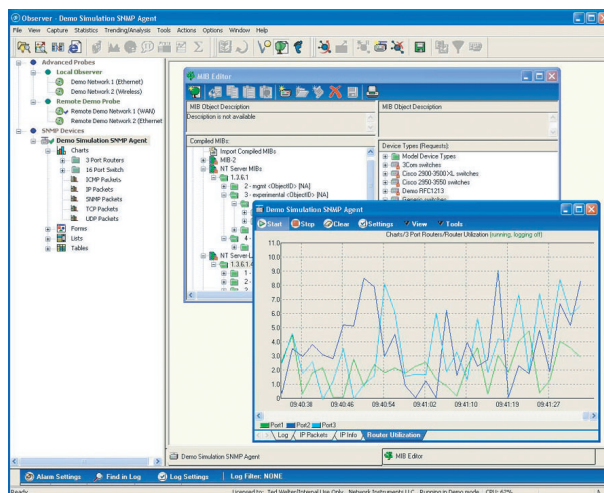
Observer - Demo Simulation SNMP Agent

File View Capture Statistics Trending/Analysis Tools Actions Options Window Help

Advanced Probes
Local Observer
Demo Network 1 (Ethernet)
Demo Network 2 (Wireless)
Remote Demo Probe
Remote Demo Network 1 (WAN)
Remote Demo Network 2 (Ethernet
SNMP Devices
Demo Simulation SNMP Agent
Charts
3 Port Routers
16 Port Switch
3COM Packets
IP Packets
SNMP Packets
TCP Packets
UDP Packets
Forms
Lists
Tables

MIB Editor

MIB Object Description
Description is not available
MIB Object Description

Compiled MIBs:
Import Compiled MIBs
MIB-2
NT Server MIBs
1.3.6.1
2 - mgmt <ObjectID> [NA]
3 - experimental <ObjectID> [NA]
4
NT Server L
1.3.6.1.4
1
2
3

Device Types (Requests):
Model Device Types
3Com switches
Cisco 2900-3500XL switches
Cisco 2950-3550 switches
Demo RFC1213
Generic switches

Demo Simulation SNMP Agent
Start Stop Clear Settings View Tools
Charts/3 Port Routers/Router Utilization (running, logging off)

| 11.0 |
|---|
| 10.0 |
| 9.0 |
| 8.0 |
| 7.0 |
| 6.0 |
| 5.0 |
| 4.0 |
| 3.0 |
| 2.0 |
| 1.0 |
| 0.0 |

09:40:38 09:40:46 09:40:54 09:41:02 09:41:10 09:41:19 09:41:27

Port1 Port2 Port3

Log IP Packets IP Info Router Utilization

Demo Simulation SNMP Agent
MIB Editor

Alarm Settings Find in Log Log Settings Log Filter: NONE

Ready Licensed to: Ted Welker/Internal Use Only Network Instruments LLC Running in Demo mode CPU: 62%